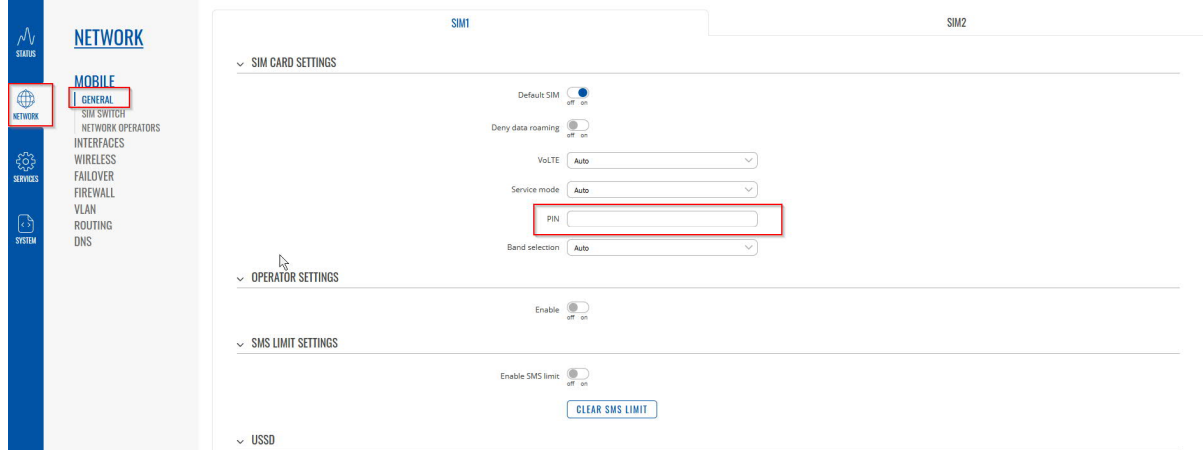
STATUS
NETWORK
SERVICES
SYSTEM

NETWORK

MOBILE
GENERAL
SIM SWITCH
NETWORK OPERATORS
INTERFACES
WIRELESS
FAILOVER
FIREWALL
VLAN
ROUTING
DNS

SIM1
SIM2

SIM CARD SETTINGS

Default SIM off on

Deny data roaming off on

VoLTE Auto

Service mode Auto

PIN

Band selection Auto

OPERATOR SETTINGS

Enable off on

SMS LIMIT SETTINGS

Enable SMS limit off on

CLEAR SMS LIMIT

USSD